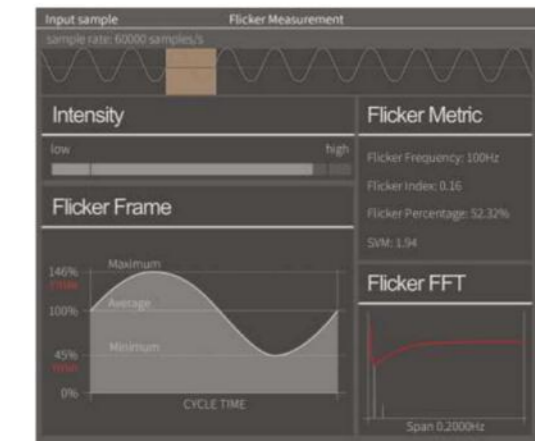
Input sample
Flicker Measurement
sample rate: 60000 samples/s

Intensity
low
high

Flicker Frame

146%
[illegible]
100%
45%
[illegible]
0%
Maximum
Average
Minimum
CYCLE TIME

Flicker Metric
Flicker Frequency: 100Hz
Flicker Index: 0.16
Flicker Percentage: 52.32%
SVM: 1.94

Flicker FFT
Span 0.2000Hz